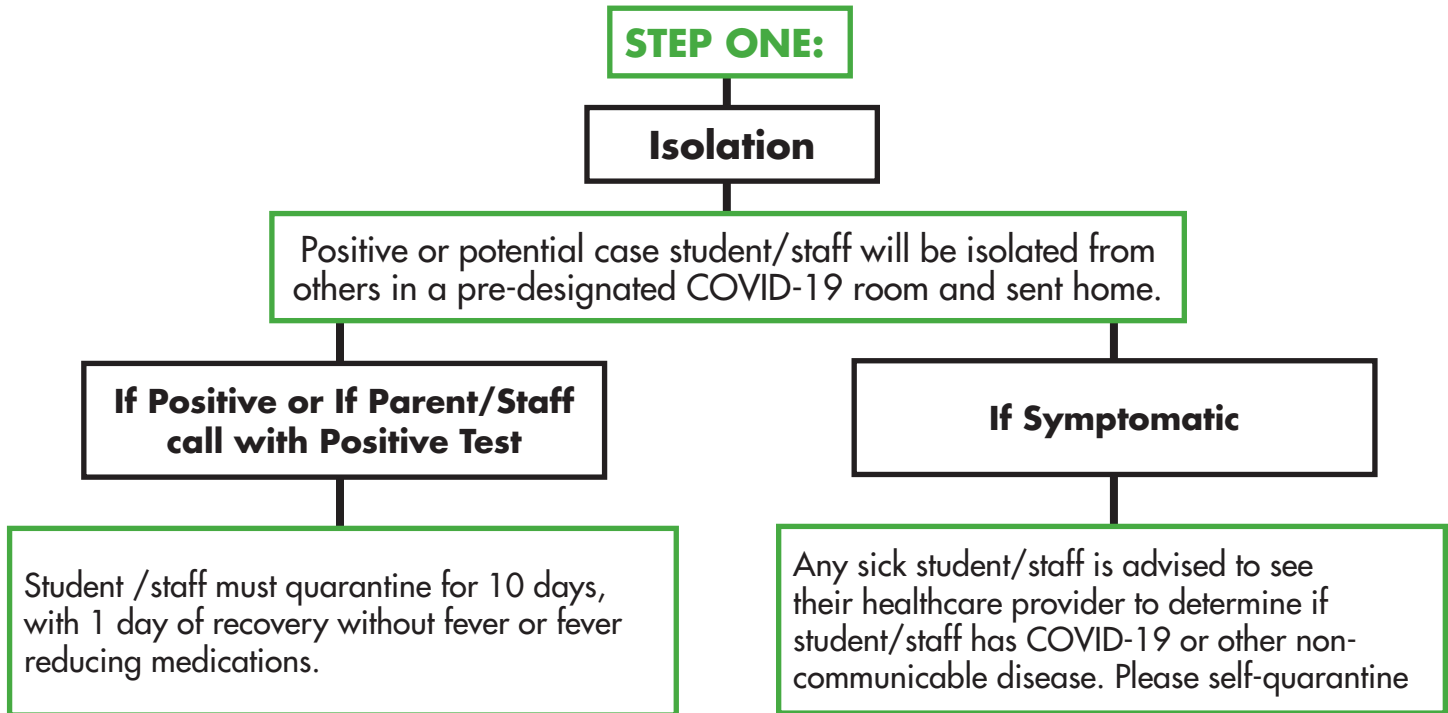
STEP ONE:

Isolation

Positive or potential case student/staff will be isolated from others in a pre-designated COVID-19 room and sent home.

If Positive or If Parent/Staff call with Positive Test

Student /staff must quarantine for 10 days, with 1 day of recovery without fever or fever reducing medications.

If Symptomatic

Any sick student/staff is advised to see their healthcare provider to determine if student/staff has COVID-19 or other non-communicable disease. Please self-quarantine